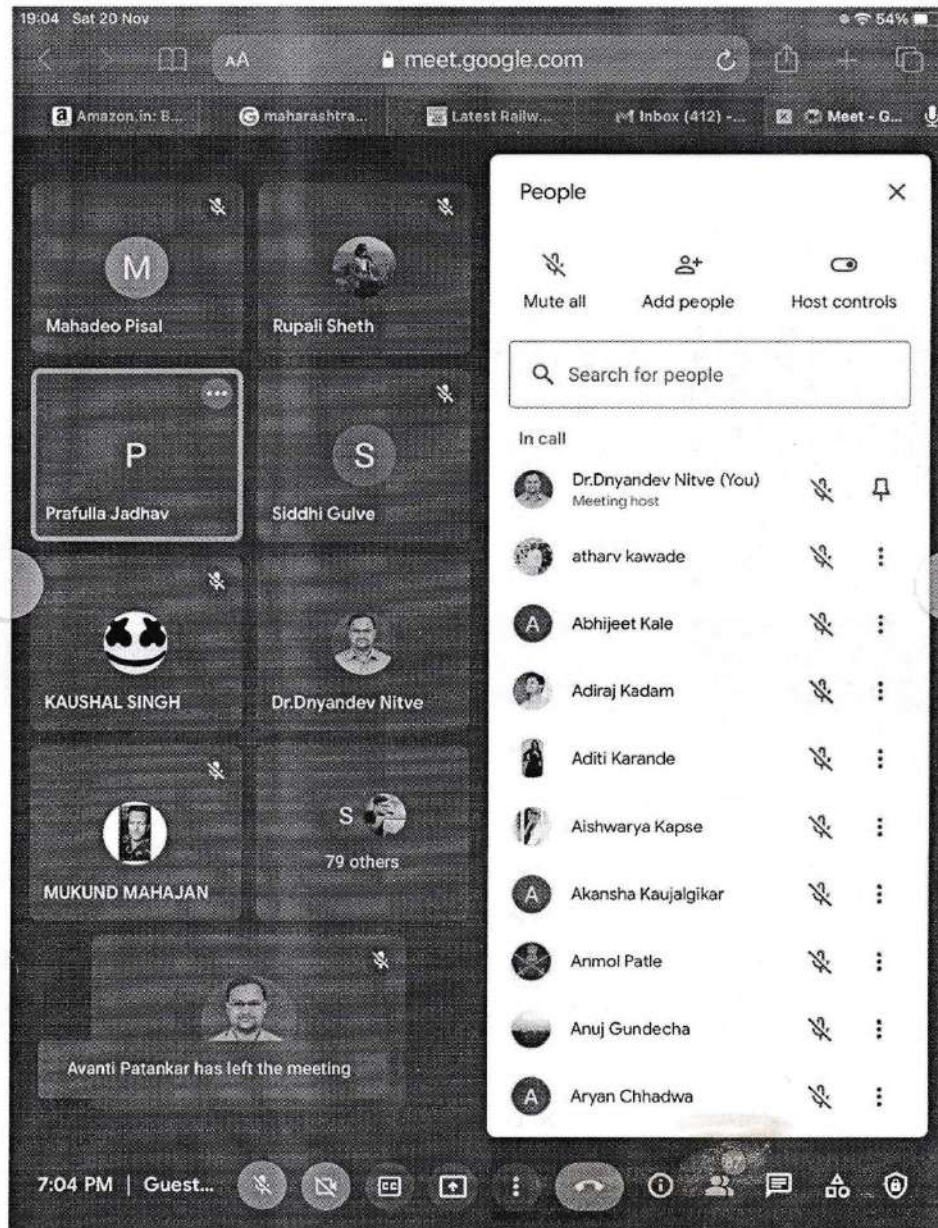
19:04 Sat 20 Nov

54%

AA meet.google.com

Amazon.in: B... maharashtra... Latest Railw... Inbox (412) -... Meet - G...

M
Mahadeo Pisal

Rupali Sheth

P
Prafulla Jadhav

S
Siddhi Gulve

KAUSHAL SINGH

Dr.Dnyandev Nitve

MUKUND MAHAJAN

S
79 others

Avanti Patankar has left the meeting

People

Mute all
Add people
Host controls

Search for people

In call

Dr.Dnyandev Nitve (You)
Meeting host

atharv kawade

A Abhijeet Kale

Adiraj Kadam

Aditi Karande

Aishwarya Kapse

A Akansha Kaujalgikar

Anmol Patle

Anuj Gundecha

A Aryan Chhadwa

7:04 PM | Guest...

87